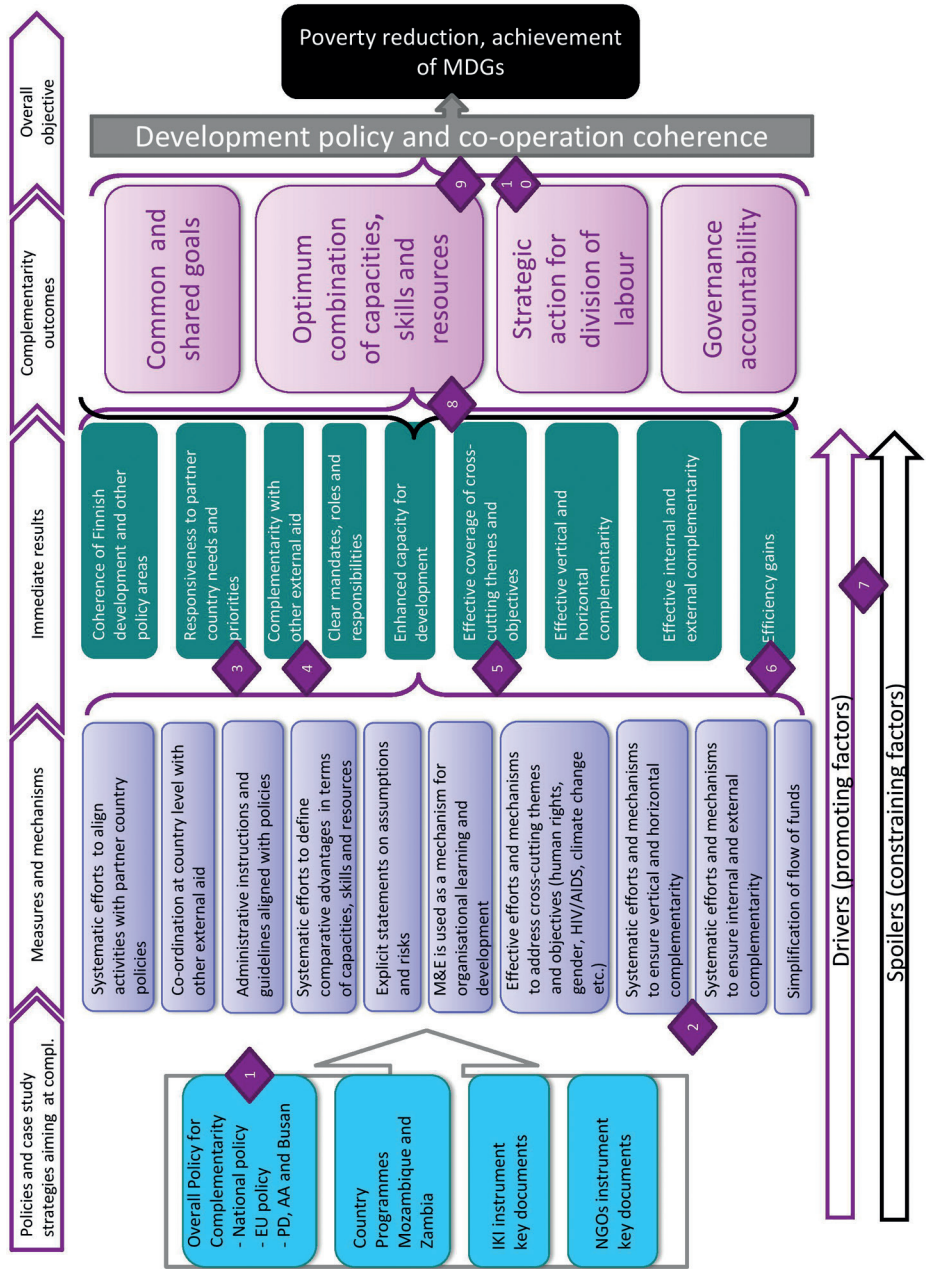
Overall objective

Complementarity outcomes

Immediate results

Measures and mechanisms

Policies and case study strategies aiming at compl.

Poverty reduction, achievement of MDGs

Development policy and co-operation coherence

9

10

Common and shared goals

Optimum combination of capacities, skills and resources

Strategic action for division of labour

Governance accountability

8

Coherence of Finnish development and other policy areas

Responsiveness to partner country needs and priorities

Complementarity with other external aid

Clear mandates, roles and responsibilities

Enhanced capacity for development

Effective coverage of cross-cutting themes and objectives

Effective vertical and horizontal complementarity

Effective internal and external complementarity

Efficiency gains

3

4

5

6

7

Drivers (promoting factors)

Spoilers (constraining factors)

Systematic efforts to align activities with partner country policies

Co-ordination at country level with other external aid

Administrative instructions and guidelines aligned with policies

Systematic efforts to define comparative advantages in terms of capacities, skills and resources

Explicit statements on assumptions and risks

M&E is used as a mechanism for organisational learning and development

Effective efforts and mechanisms to address cross-cutting themes and objectives (human rights, gender, HIV/AIDS, climate change etc.)

Systematic efforts and mechanisms to ensure vertical and horizontal complementarity

Systematic efforts and mechanisms to ensure internal and external complementarity

Simplification of flow of funds

2

1

Overall Policy for Complementarity
- National policy
- EU policy
- PD, AA and Busan

Country Programmes Mozambique and Zambia

IKI instrument key documents

NGOs instrument key documents